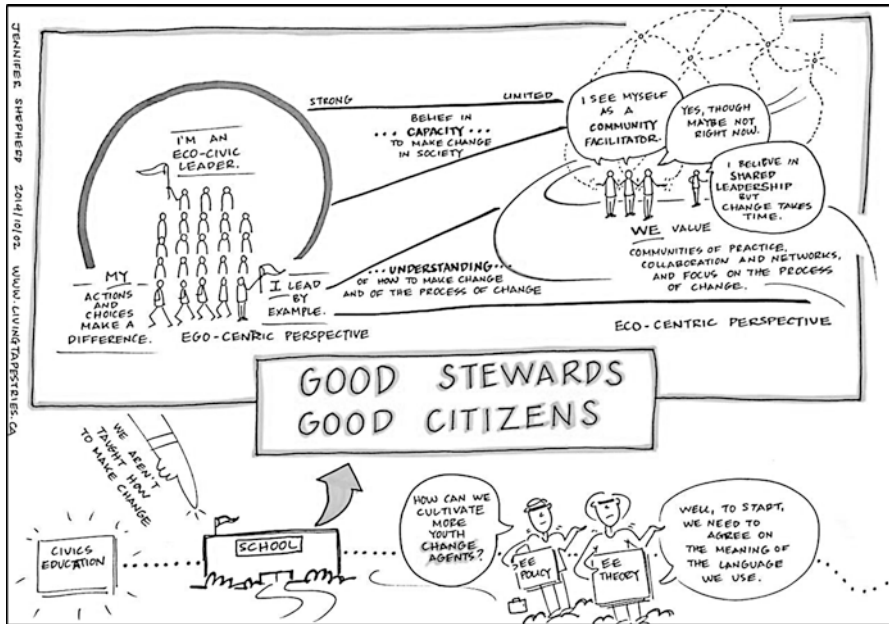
JENNIFER SHEPHERD 2014/10/02 WWW.LIVINGTAPESTRIES.CA

I'M AN ECO-CIVIC LEADER.

MY ACTIONS AND CHOICES MAKE A DIFFERENCE.

I LEAD BY EXAMPLE.

EGO-CENTRIC PERSPECTIVE

STRONG

UNITED

... BELIEF IN CAPACITY ... TO MAKE CHANGE IN SOCIETY

... UNDERSTANDING ... OF HOW TO MAKE CHANGE AND OF THE PROCESS OF CHANGE

I SEE MYSELF AS A COMMUNITY FACILITATOR.

YES, THOUGH MAYBE NOT RIGHT NOW.

I BELIEVE IN SHARED LEADERSHIP BUT CHANGE TAKES TIME.

WE VALUE COMMUNITIES OF PRACTICE, COLLABORATION AND NETWORKS, AND FOCUS ON THE PROCESS OF CHANGE.

ECO-CENTRIC PERSPECTIVE

GOOD STEWARDS GOOD CITIZENS

WE AREN'T TAUGHT HOW TO MAKE CHANGE

CIVICS EDUCATION

SCHOOL

HOW CAN WE CULTIVATE MORE YOUTH CHANGE AGENTS?

SEE POLICY

SEE THEORY

WELL, TO START, WE NEED TO AGREE ON THE MEANING OF THE LANGUAGE WE USE.